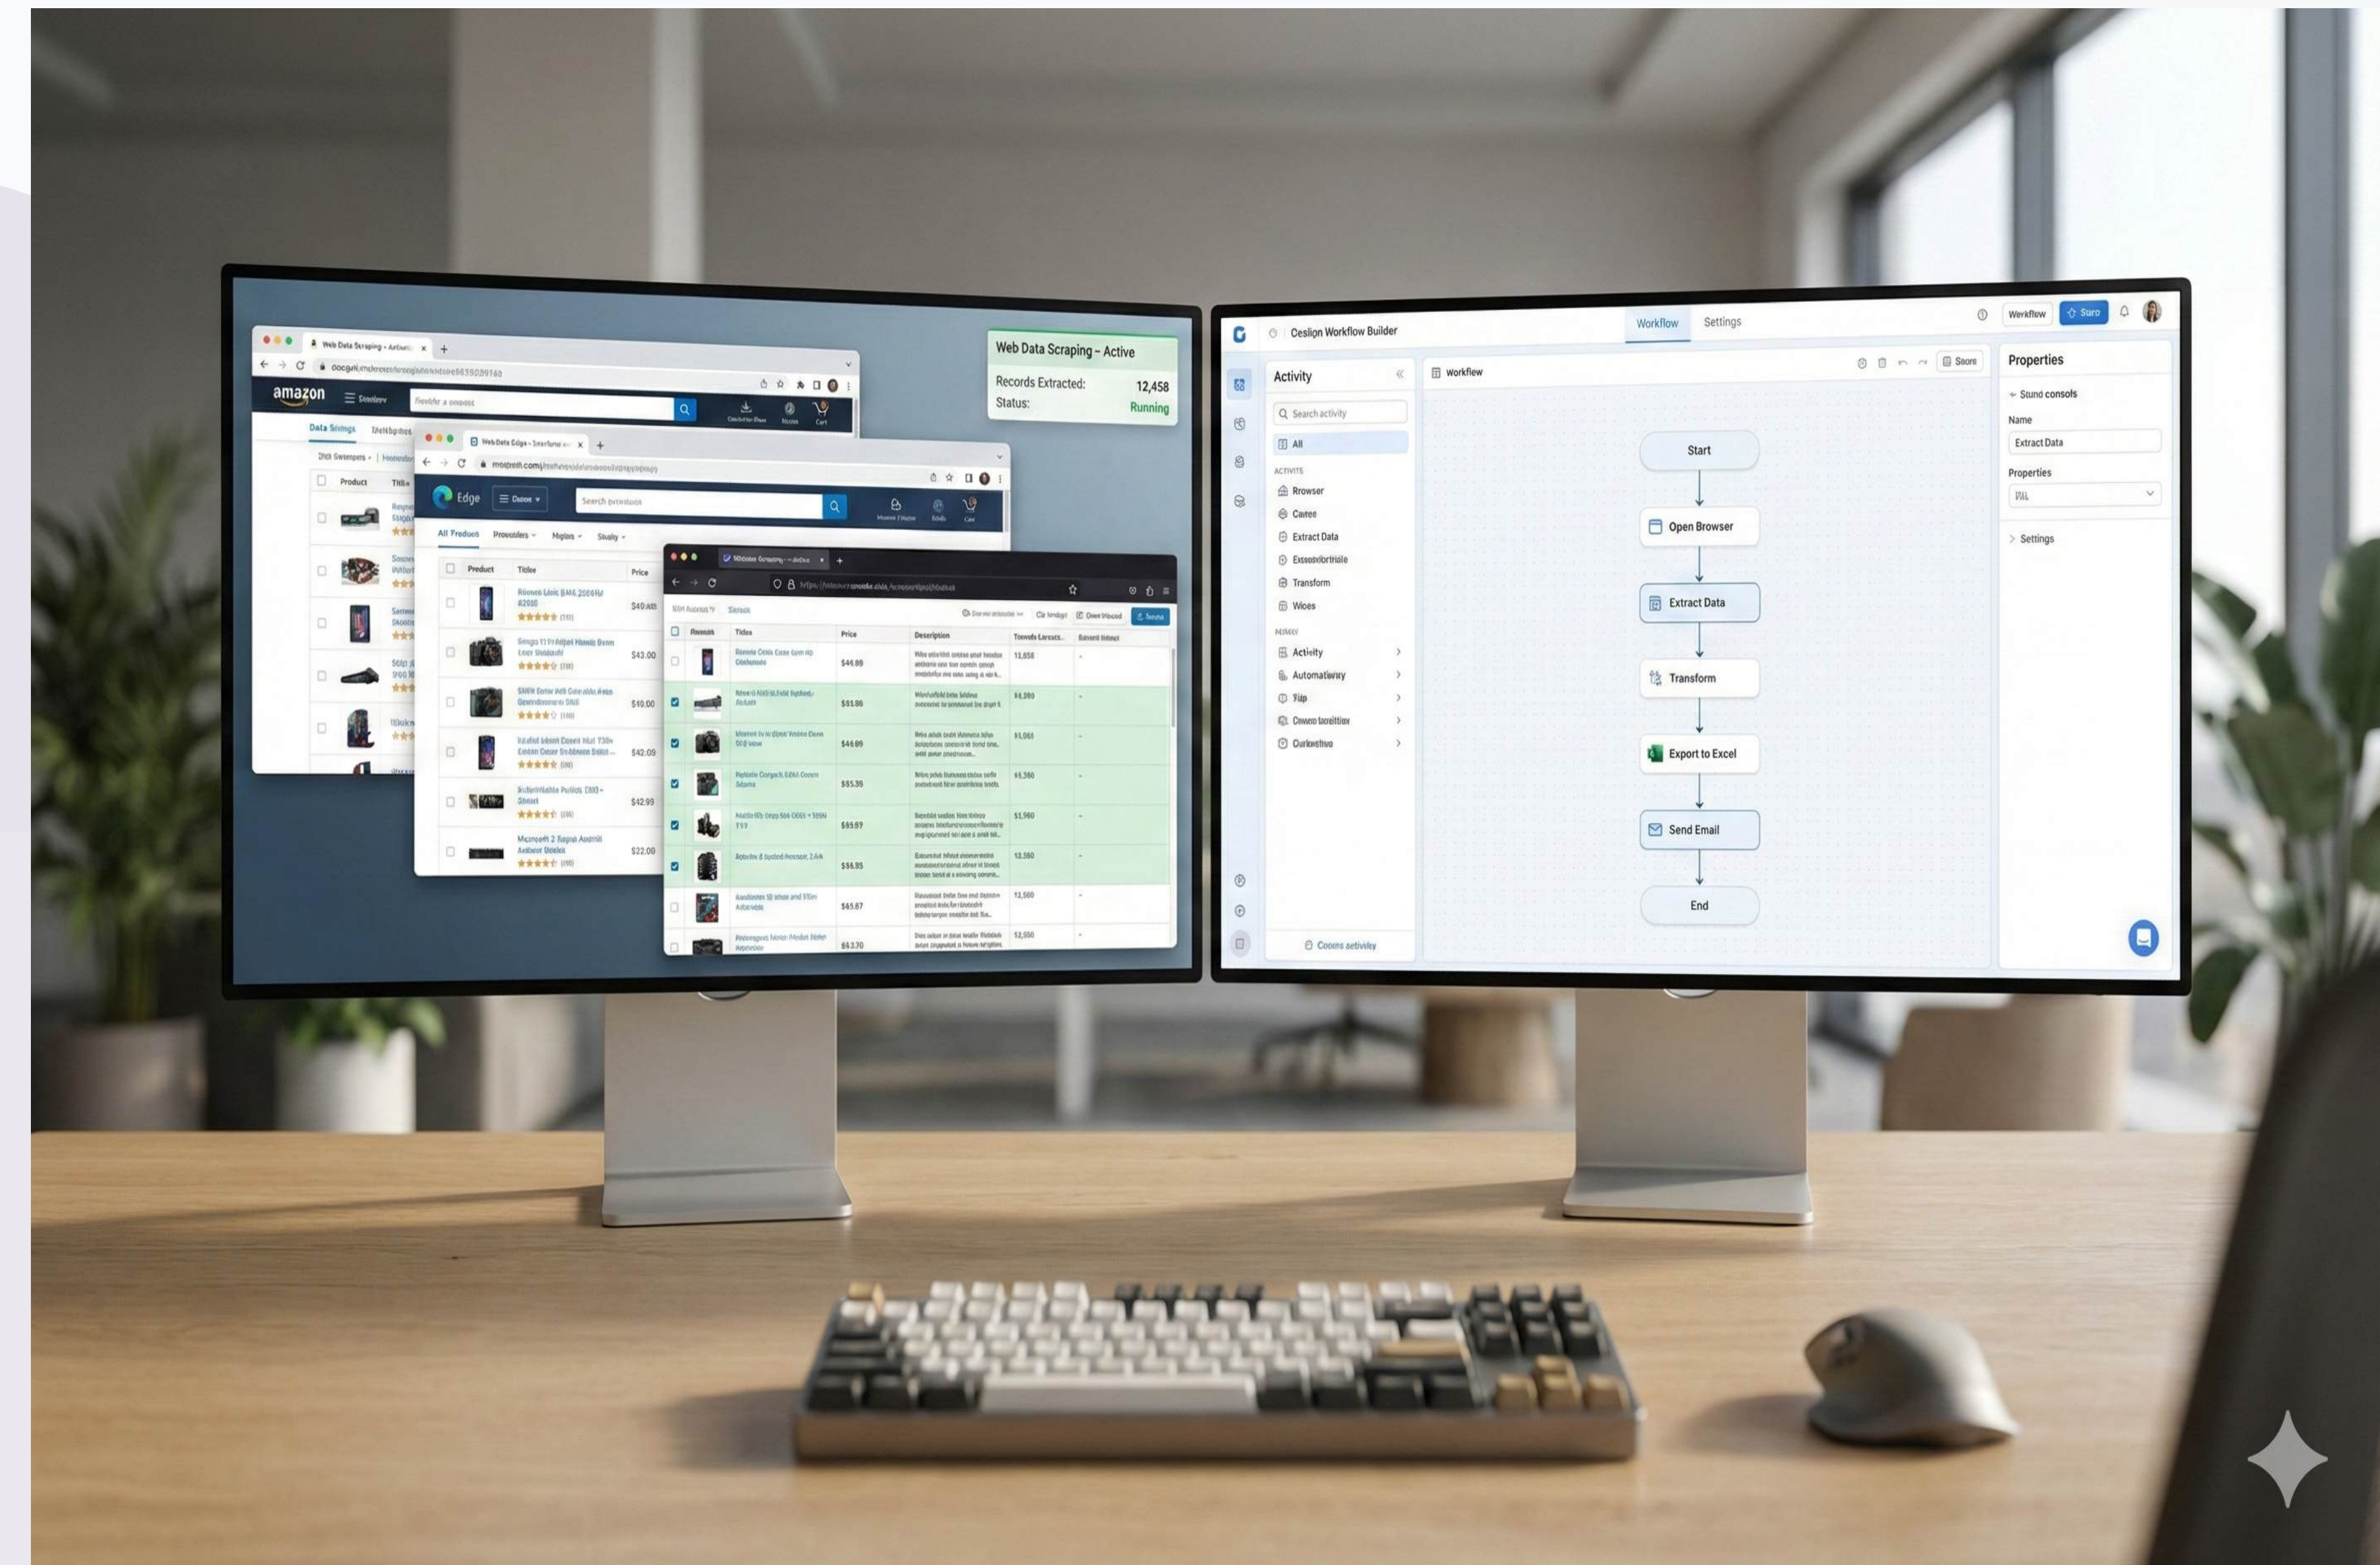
Web Data Scraping - Active
Records Extracted: 12,458
Status: Running

amazon
Data Scrings
Product
Title

Edge
Search
All Products
Product
Titles
Price
$40.00
$43.00
$10.00
$42.09
$42.99
$22.00

Titles
Price
Description
$46.98
$51.86
$46.09
$85.36
$65.67
$56.95
$45.67
$43.70

Ceslign Workflow Builder
Workflow
Settings
Werkflow
Saro

Activity
Search activity
All
ACTIVITS
Rrowser
Cwtee
Extract Data
Transform
Wioes
Activity
Automationy
Tiip
Curkwtiwo
Cooms activiey

workflew
Start
Open Browser
Extract Data
Transform
Export to Excel
Send Email
End

Properties
Sund consols
Name
Extract Data
Properties
Settings